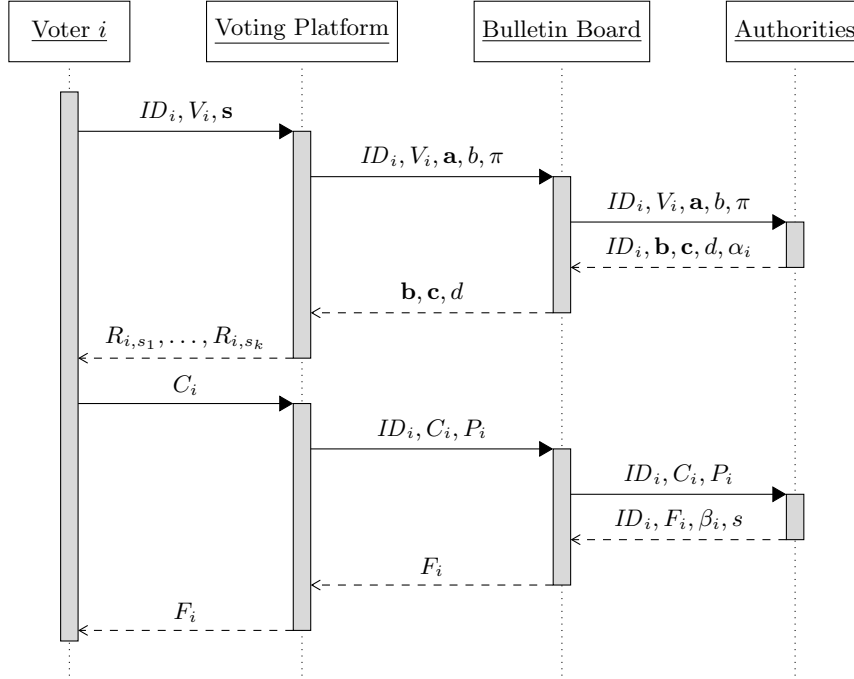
Voter $i$

Voting Platform

Bulletin Board

Authorities

$ID_i, V_i, \mathbf{s}$

$ID_i, V_i, \mathbf{a}, b, \pi$

$ID_i, V_i, \mathbf{a}, b, \pi$

$ID_i, \mathbf{b}, \mathbf{c}, d, \alpha_i$

$\mathbf{b}, \mathbf{c}, d$

$R_{i,s_1}, \ldots, R_{i,s_k}$

$C_i$

$ID_i, C_i, P_i$

$ID_i, C_i, P_i$

$ID_i, F_i, \beta_i, s$

$F_i$

$F_i$